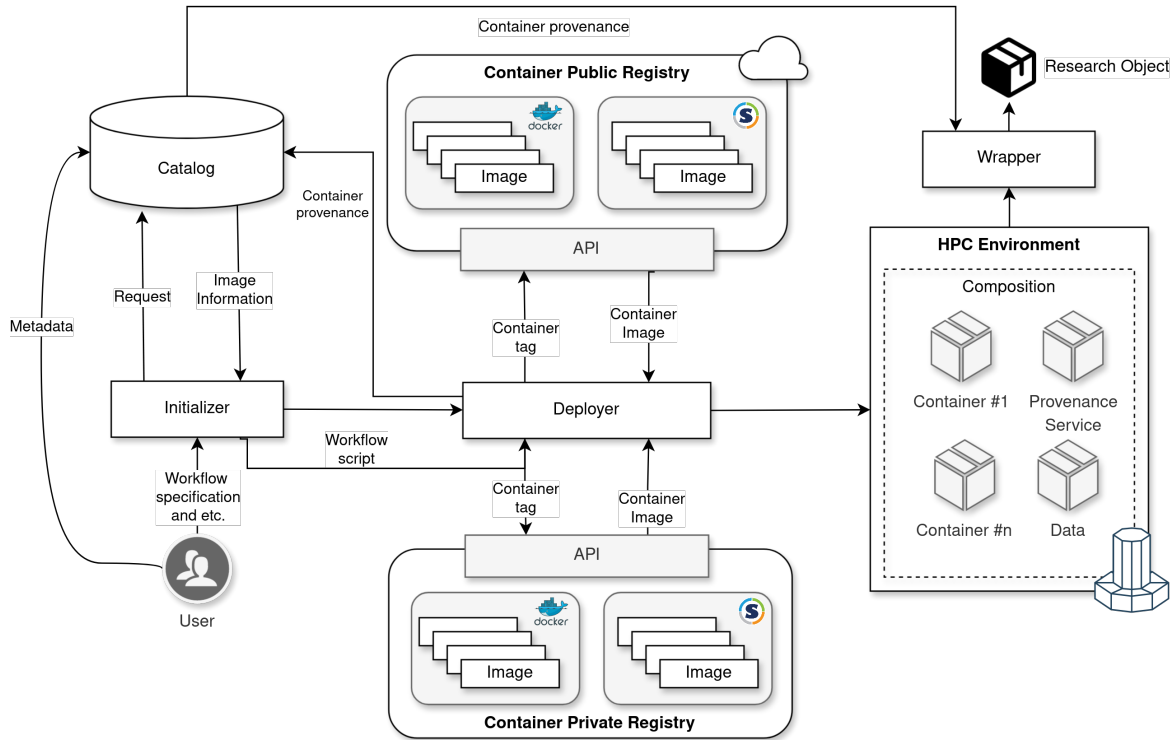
Container provenance

Container Public Registry

docker

Image

Image

Research Object

Catalog

Container provenance

API

Wrapper

HPC Environment

Composition

Request

Image Information

Metadata

Container tag

Container Image

Container #1

Provenance Service

Initializer

Deployer

Workflow script

Workflow specification and etc.

Container tag

Container Image

Container #n

Data

API

User

docker

Image

Image

Container Private Registry